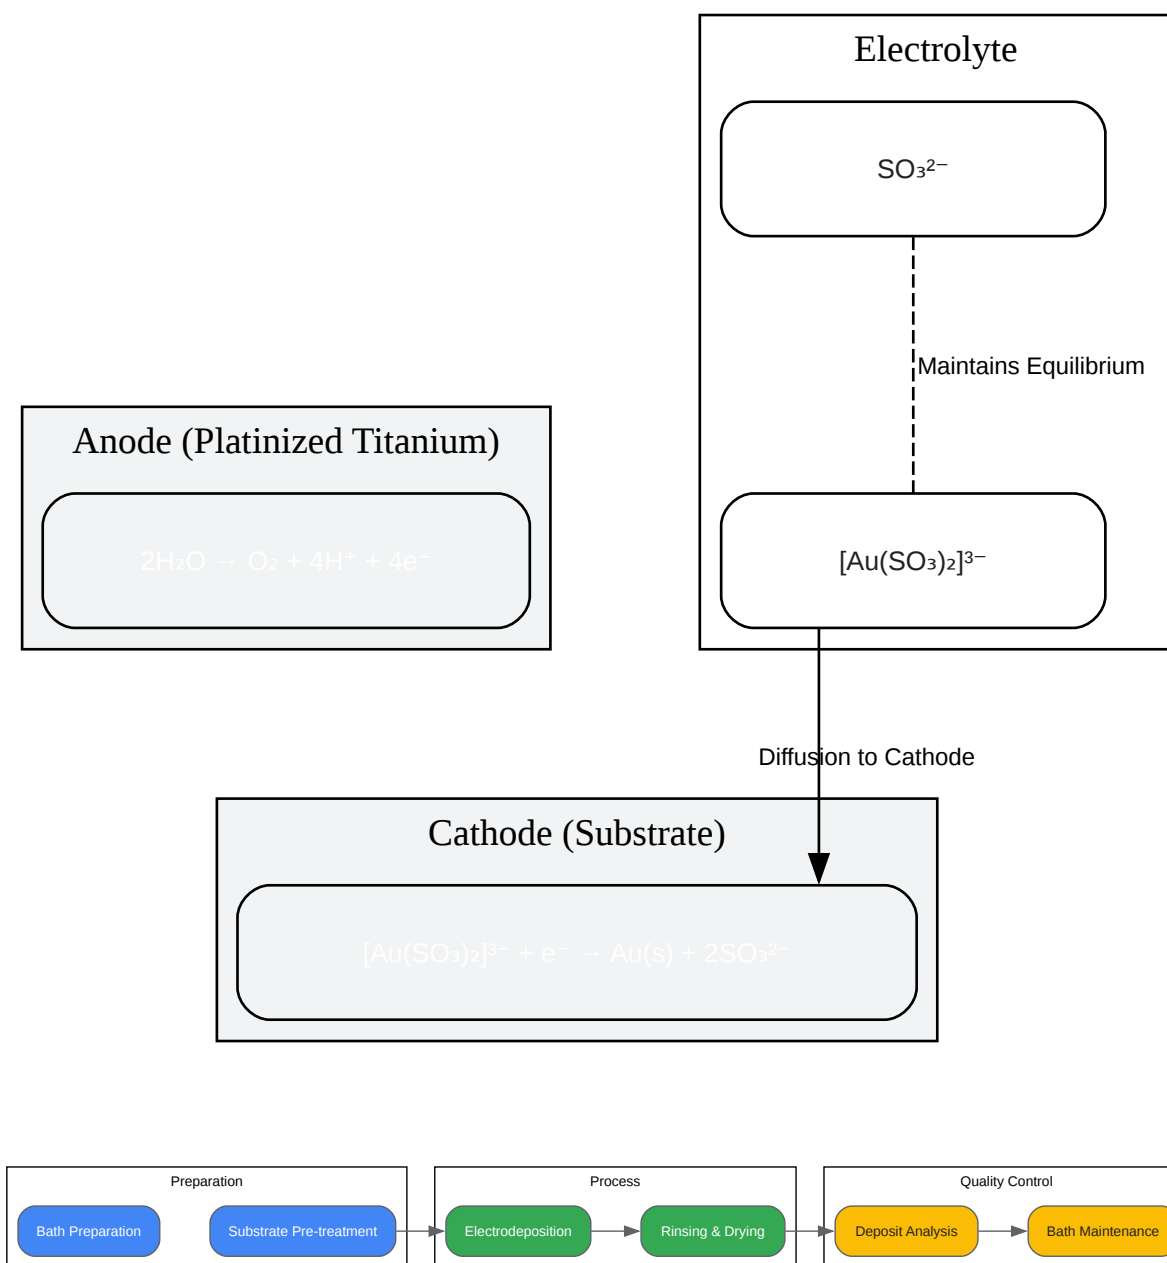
Electrolyte

$SO_3^{2-}$

Maintains Equilibrium

$[Au(SO_3)_2]^{3-}$

Anode (Platinized Titanium)

$2H_2O \rightarrow O_2 + 4H^+ + 4e^-$

Diffusion to Cathode

Cathode (Substrate)

$[Au(SO_3)_2]^{3-} + e^- \rightarrow Au(s) + 2SO_3^{2-}$

Preparation

Bath Preparation

Substrate Pre-treatment

Process

Electrodeposition

Rinsing & Drying

Quality Control

Deposit Analysis

Bath Maintenance